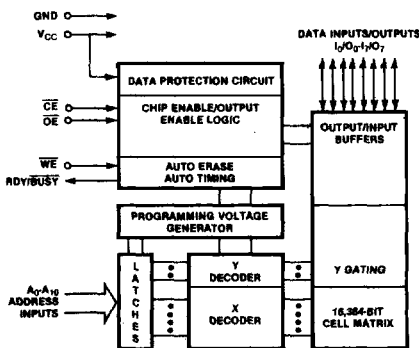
GND
$V_{CC}$
$\overline{CE}$
$\overline{OE}$
$\overline{WE}$
RDY/$\overline{BUSY}$
$A_0$-$A_{10}$ ADDRESS INPUTS

DATA INPUTS/OUTPUTS
$I_0/O_0$-$I_7/O_7$

DATA PROTECTION CIRCUIT
CHIP ENABLE/OUTPUT ENABLE LOGIC
AUTO ERASE AUTO TIMING
OUTPUT/INPUT BUFFERS
PROGRAMMING VOLTAGE GENERATOR
L A T C H E S
Y DECODER
X DECODER
Y GATING
16,384-BIT CELL MATRIX